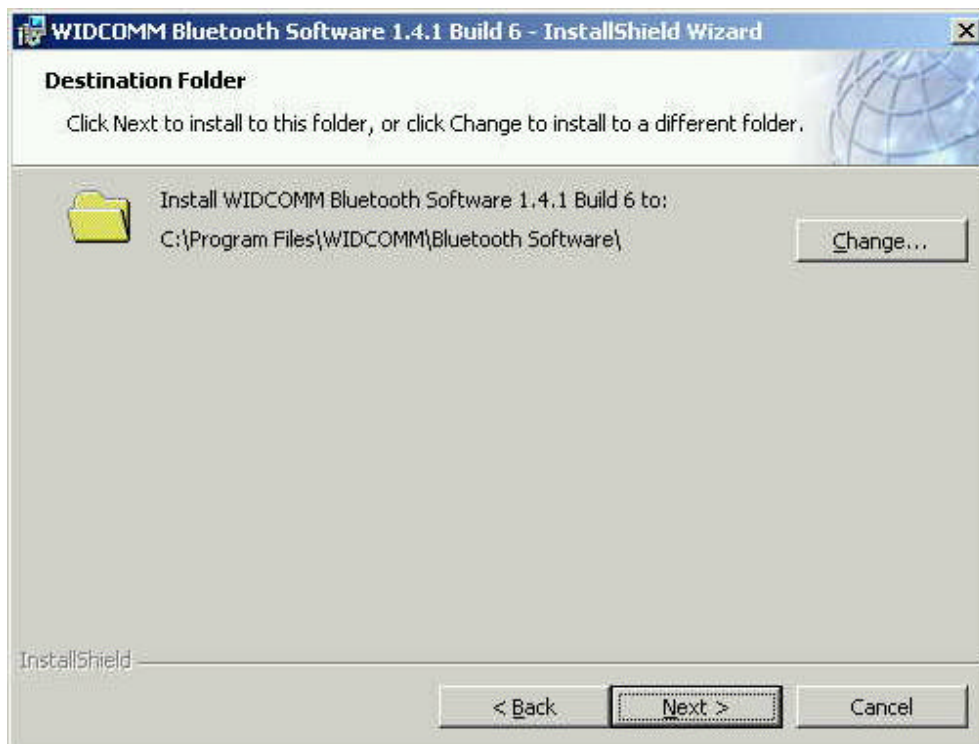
WIDCOMM Bluetooth Software 1.4.1 Build 6 - InstallShield Wizard

Destination Folder

Click Next to install to this folder, or click Change to install to a different folder.

Install WIDCOMM Bluetooth Software 1.4.1 Build 6 to:

C:\Program Files\WIDCOMM\Bluetooth Software\

Change...

InstallShield

< Back

Next >

Cancel